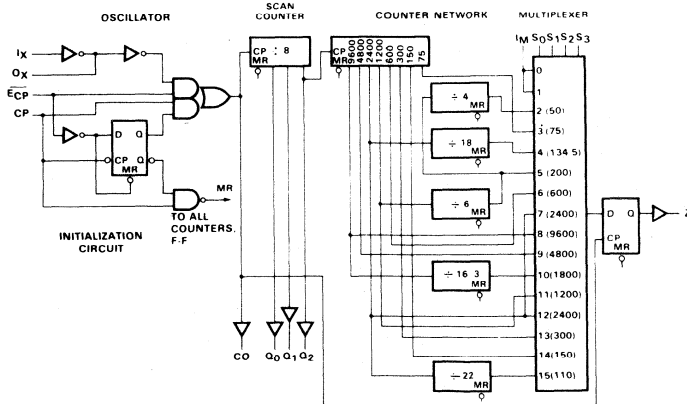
OSCILLATOR

SCAN COUNTER

COUNTER NETWORK

MULTIPLEXER

$I_X$

$O_X$

$\overline{E_{CP}}$

CP

D Q

CP Q

MR

MR

TO ALL COUNTERS, F-F

INITIALIZATION CIRCUIT

CP ÷ 8

MR

CP

MR

9600

4800

2400

1200

600

300

150

75

÷ 4 MR

÷ 18 MR

÷ 6 MR

÷ 16 3 MR

÷ 22 MR

$I_M$ $S_0$ $S_1$ $S_2$ $S_3$

0

1

2 (50)

3 (75)

4 (134 5)

5 (200)

6 (600)

7 (2400)

8 (9600)

9 (4800)

10 (1800)

11 (1200)

12 (2400)

13 (300)

14 (150)

15 (110)

D Q

CP

MR

CO

$Q_0$ $Q_1$ $Q_2$